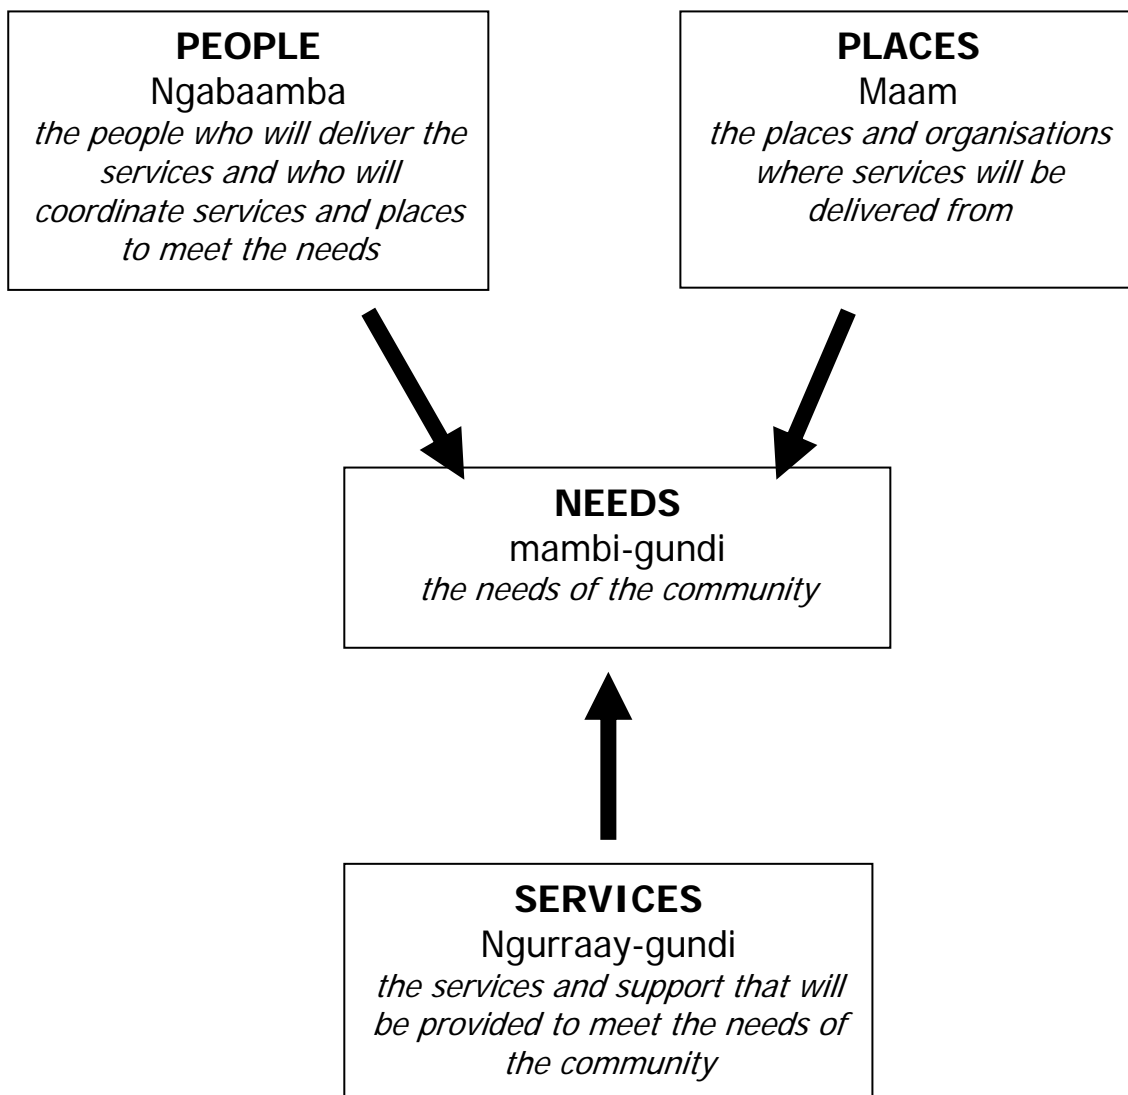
PEOPLE
Ngabaamba
*the people who will deliver the services and who will coordinate services and places to meet the needs*

PLACES
Maam
*the places and organisations where services will be delivered from*

NEEDS
mambi-gundi
*the needs of the community*

SERVICES
Ngurraay-gundi
*the services and support that will be provided to meet the needs of the community*